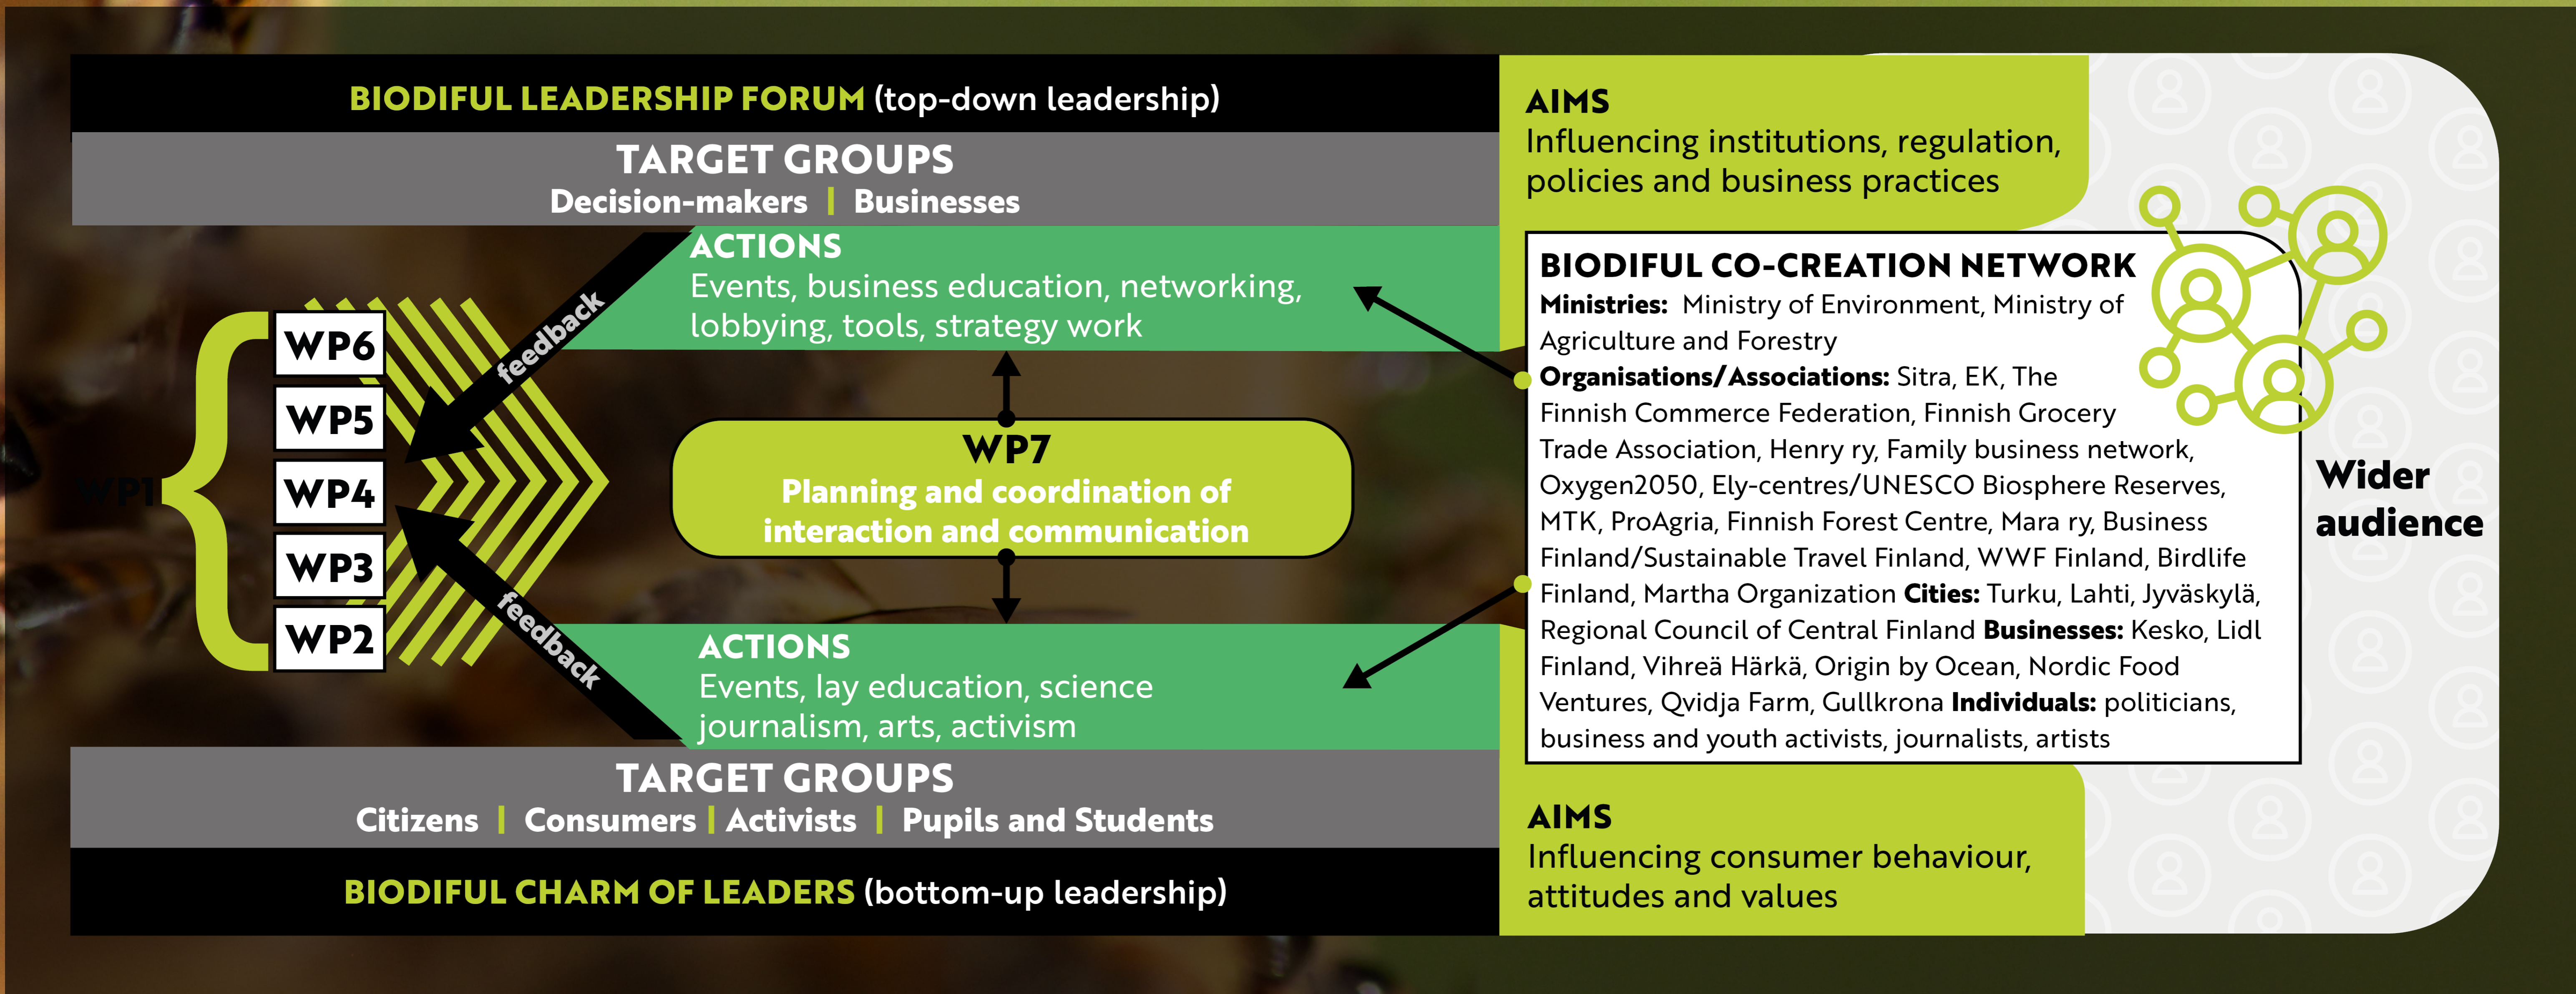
BIODIFUL LEADERSHIP FORUM (top-down leadership)

TARGET GROUPS
Decision-makers | Businesses

ACTIONS
Events, business education, networking, lobbying, tools, strategy work

feedback

WP1

WP6
WP5
WP4
WP3
WP2

WP7
Planning and coordination of interaction and communication

feedback

ACTIONS
Events, lay education, science journalism, arts, activism

TARGET GROUPS
Citizens | Consumers | Activists | Pupils and Students

BIODIFUL CHARM OF LEADERS (bottom-up leadership)

AIMS
Influencing institutions, regulation, policies and business practices

BIODIFUL CO-CREATION NETWORK
**Ministries:** Ministry of Environment, Ministry of Agriculture and Forestry **Organisations/Associations:** Sitra, EK, The Finnish Commerce Federation, Finnish Grocery Trade Association, Henry ry, Family business network, Oxygen2050, Ely-centres/UNESCO Biosphere Reserves, MTK, ProAgria, Finnish Forest Centre, Mara ry, Business Finland/Sustainable Travel Finland, WWF Finland, Birdlife Finland, Martha Organization **Cities:** Turku, Lahti, Jyväskylä, Regional Council of Central Finland **Businesses:** Kesko, Lidl Finland, Vihreä Härkä, Origin by Ocean, Nordic Food Ventures, Qvidja Farm, Gullkrona **Individuals:** politicians, business and youth activists, journalists, artists

Wider audience

AIMS
Influencing consumer behaviour, attitudes and values